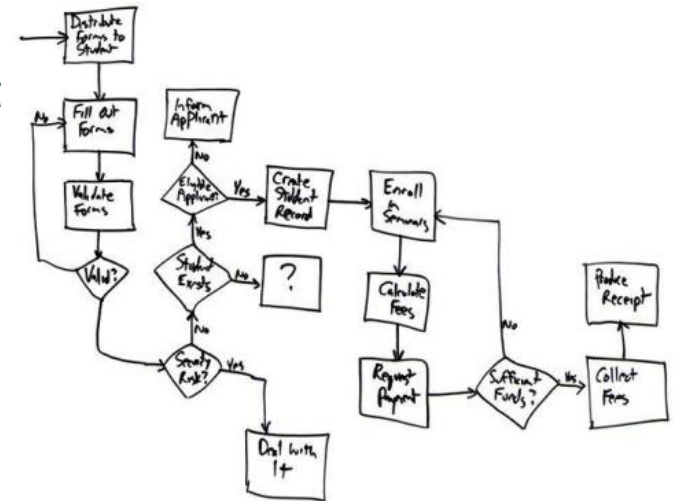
Distribute Forms to Student

Fill Out Forms

No

Validate Forms

Valid?

Security Risk?

Yes

Deal with It

No

Student Exists

No

?

Yes

Eligible Applicant

No

Inform Applicant

Yes

Create Student Record

Enroll in Seminars

Calculate Fees

Request Payment

Sufficient Funds?

No

Yes

Collect Fees

Produce Receipt